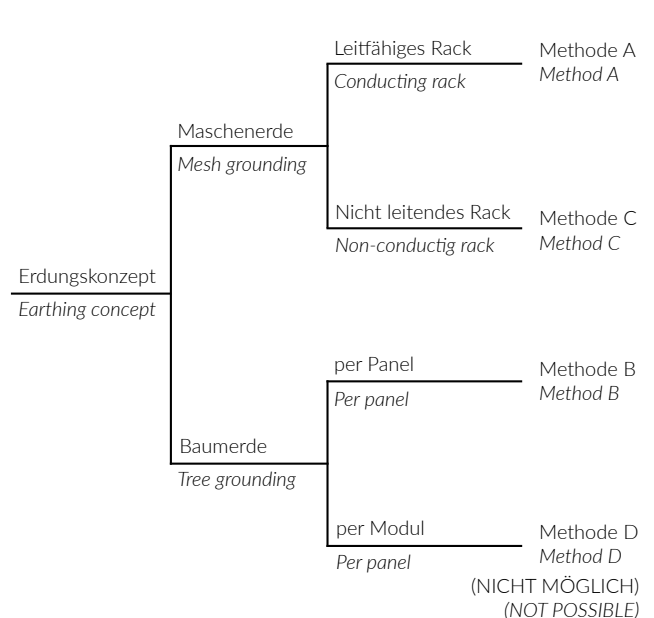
Erdungskonzept
*Earthing concept*

Maschenerde
*Mesh grounding*

Leitfähiges Rack
*Conducting rack*

Methode A
*Method A*

Nicht leitendes Rack
*Non-conductig rack*

Methode C
*Method C*

Baumerde
*Tree grounding*

per Panel
*Per panel*

Methode B
*Method B*

per Modul
*Per panel*

Methode D
*Method D*
(NICHT MÖGLICH)
*(NOT POSSIBLE)*